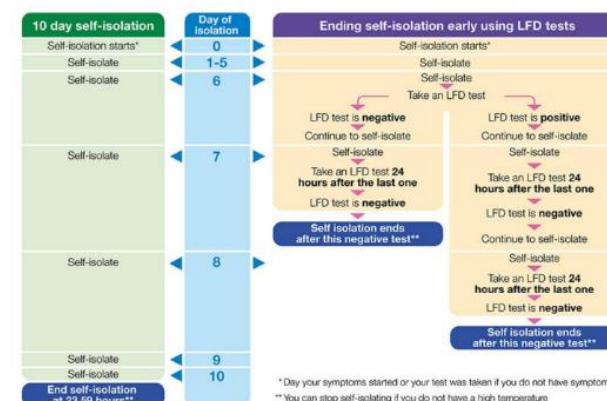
10 day self-isolation

Day of isolation

Ending self-isolation early using LFD tests

Self-isolation starts*
0
Self-isolation starts*

Self-isolate
1-5
Self-isolate

Self-isolate
6
Self-isolate

Take an LFD test

LFD test is **negative**
Continue to self-isolate

LFD test is **positive**
Continue to self-isolate

Self-isolate
7
Self-isolate
Take an LFD test **24 hours after the last one**
LFD test is **negative**
Self isolation ends after this negative test**

Self-isolate
Take an LFD test **24 hours after the last one**
LFD test is **negative**
Continue to self-isolate

Self-isolate
8
Self-isolate
Take an LFD test **24 hours after the last one**
LFD test is **negative**
Self isolation ends after this negative test**

Self-isolate
9

Self-isolate
10

End self-isolation at 23:59 hours**

* Day your symptoms started or your test was taken if you do not have symptom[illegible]

** You can stop self-isolating if you do not have a high temperature